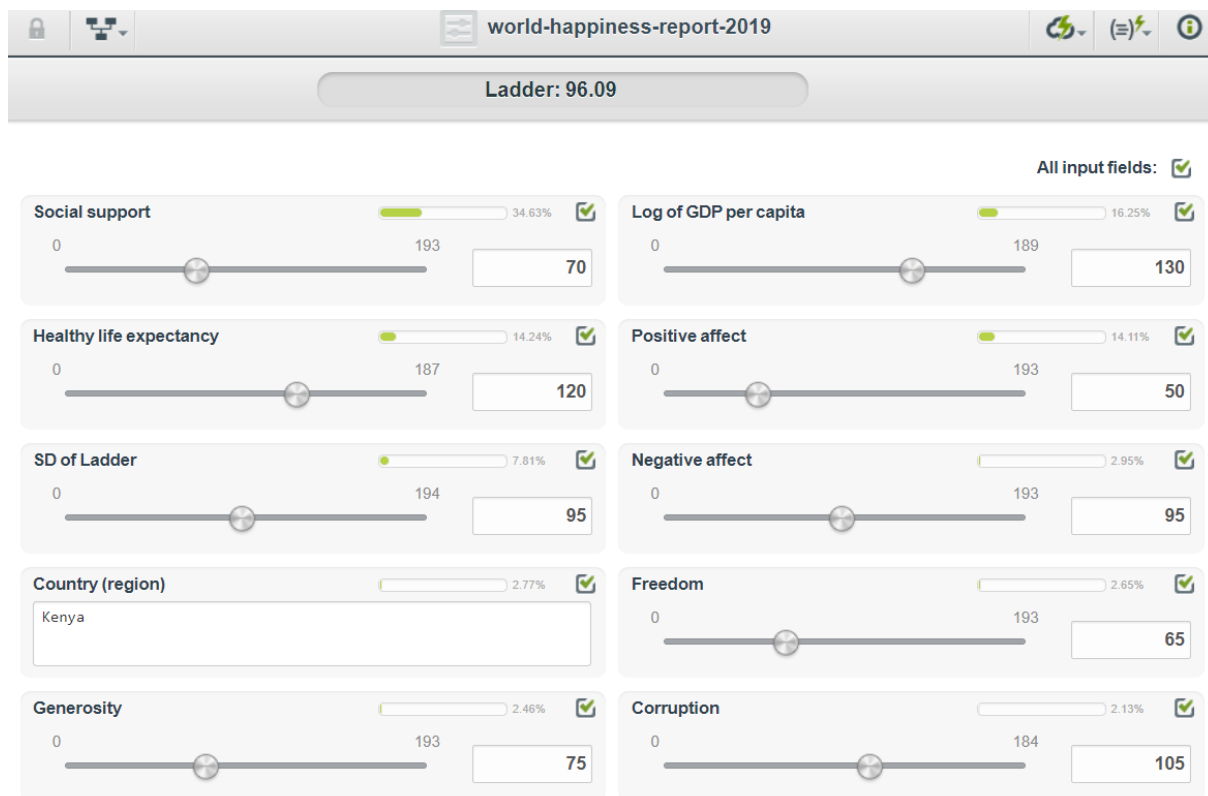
world-happiness-report-2019

Ladder: 96.09

All input fields:

Social support 34.63%
0 193
70

Log of GDP per capita 16.25%
0 189
130

Healthy life expectancy 14.24%
0 187
120

Positive affect 14.11%
0 193
50

SD of Ladder 7.81%
0 194
95

Negative affect 2.95%
0 193
95

Country (region) 2.77%
Kenya

Freedom 2.65%
0 193
65

Generosity 2.46%
0 193
75

Corruption 2.13%
0 184
105